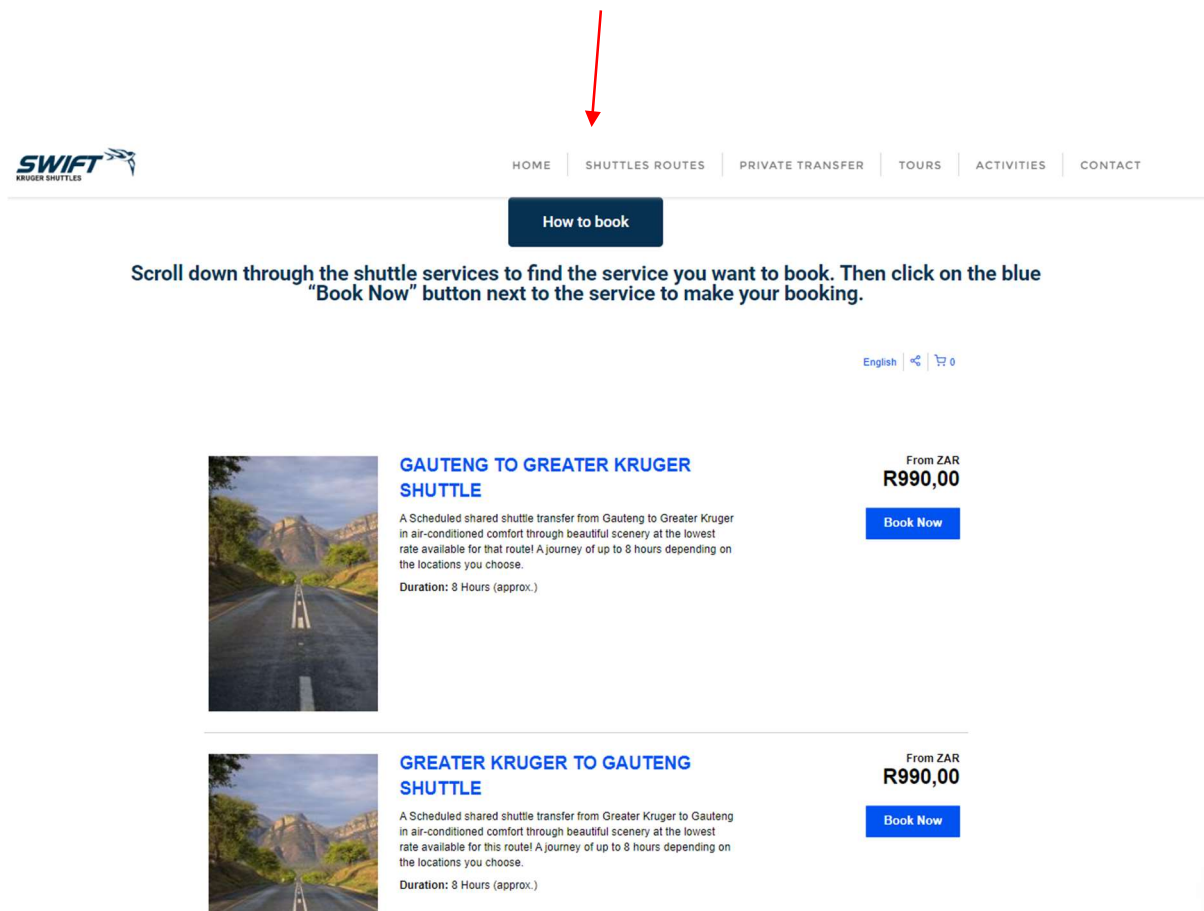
SWIFT
KRUGER SHUTTLES

HOME | SHUTTLES ROUTES | PRIVATE TRANSFER | TOURS | ACTIVITIES | CONTACT

How to book

Scroll down through the shuttle services to find the service you want to book. Then click on the blue "Book Now" button next to the service to make your booking.

English | 0

GAUTENG TO GREATER KRUGER SHUTTLE

A Scheduled shared shuttle transfer from Gauteng to Greater Kruger in air-conditioned comfort through beautiful scenery at the lowest rate available for that route! A journey of up to 8 hours depending on the locations you choose.

Duration: 8 Hours (approx.)

From ZAR
R990,00

Book Now

GREATER KRUGER TO GAUTENG SHUTTLE

A Scheduled shared shuttle transfer from Greater Kruger to Gauteng in air-conditioned comfort through beautiful scenery at the lowest rate available for this route! A journey of up to 8 hours depending on the locations you choose.

Duration: 8 Hours (approx.)

From ZAR
R990,00

Book Now